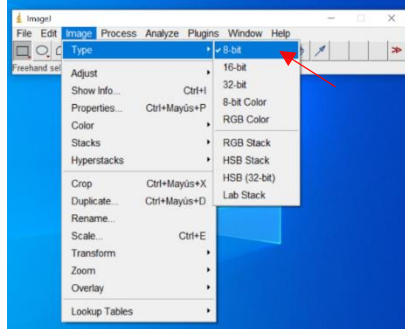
ImageJ

File Edit Image Process Analyze Plugins Window Help

Freehand sel

Type
Adjust
Show Info... Ctrl+I
Properties... Ctrl+Mayús+P
Color
Stacks
Hyperstacks
Crop Ctrl+Mayús+X
Duplicate... Ctrl+Mayús+D
Rename...
Scale... Ctrl+E
Transform
Zoom
Overlay
Lookup Tables

✓ 8-bit
16-bit
32-bit
8-bit Color
RGB Color
RGB Stack
HSB Stack
HSB (32-bit)
Lab Stack